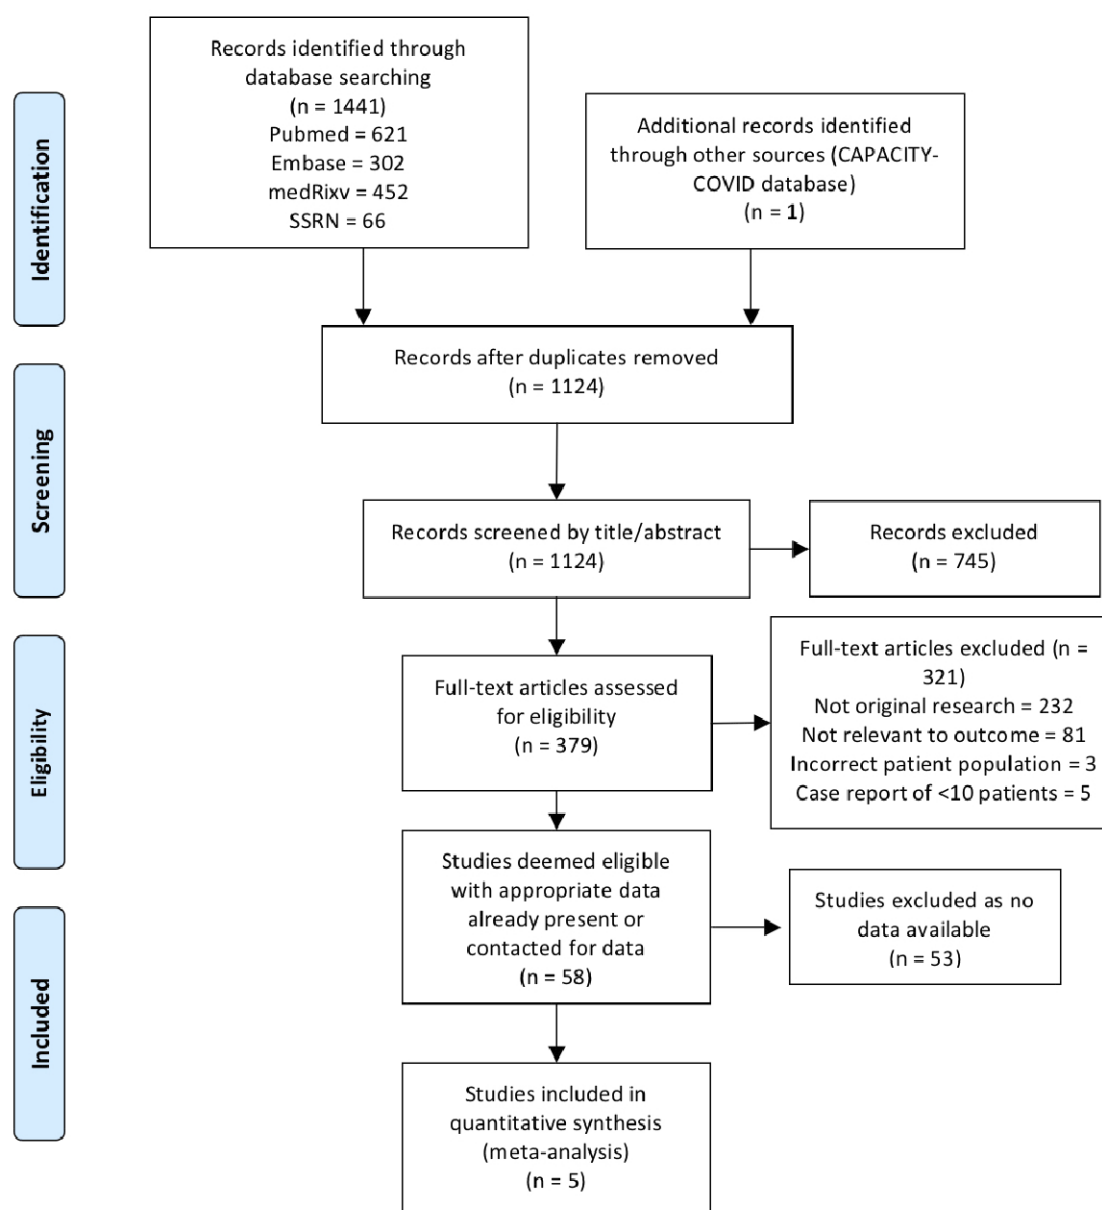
Identification

Records identified through database searching
(n = 1441)
Pubmed = 621
Embase = 302
medRixv = 452
SSRN = 66

Additional records identified through other sources (CAPACITY-COVID database)
(n = 1)

Screening

Records after duplicates removed
(n = 1124)

Records screened by title/abstract
(n = 1124)

Records excluded
(n = 745)

Eligibility

Full-text articles assessed for eligibility
(n = 379)

Full-text articles excluded (n = 321)
Not original research = 232
Not relevant to outcome = 81
Incorrect patient population = 3
Case report of <10 patients = 5

Included

Studies deemed eligible with appropriate data already present or contacted for data
(n = 58)

Studies excluded as no data available
(n = 53)

Studies included in quantitative synthesis (meta-analysis)
(n = 5)